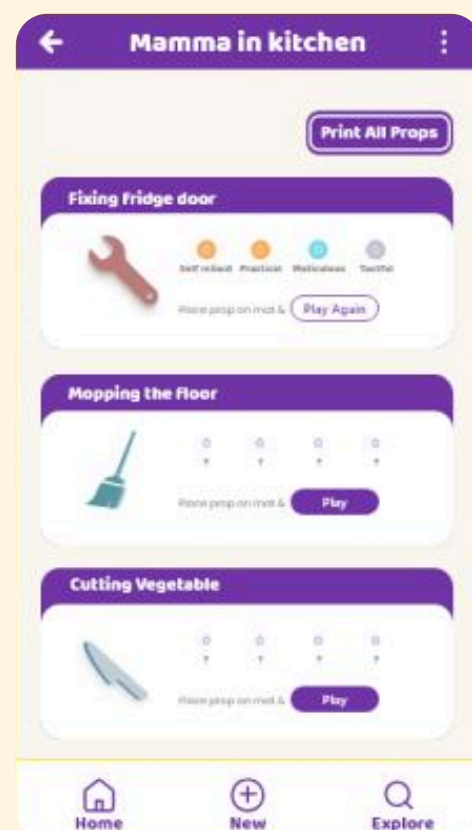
Mamma in kitchen

Print All Props

Fixing Fridge door

Self reliant Practical Meticulous Tactful

Place prop on mat & Play Again

Mopping the Floor

0 0 0 0

? ? ? ?

Place prop on mat & Play

Cutting Vegetable

0 0 0 0

? ? ? ?

Place prop on mat & Play

Home New Explore